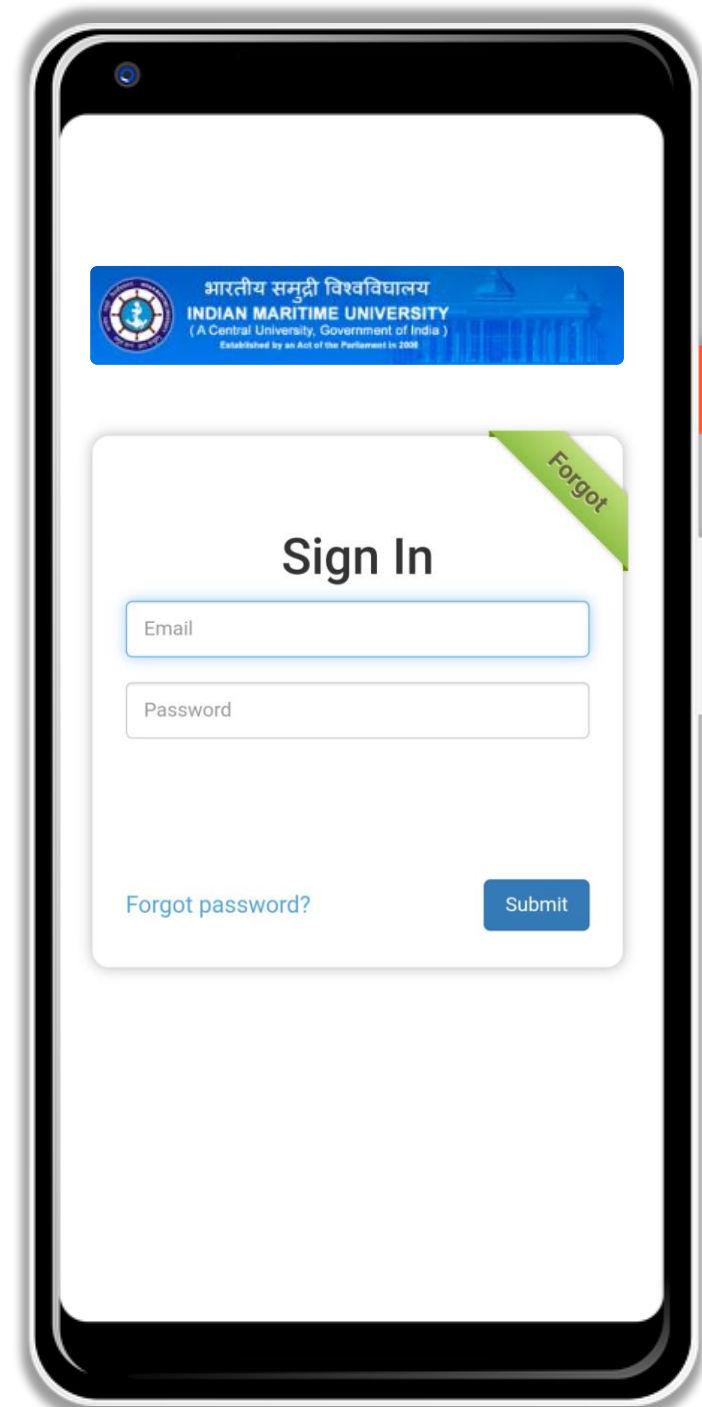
भारतीय समुद्री विश्वविद्यालय
INDIAN MARITIME UNIVERSITY
( A Central University, Government of India )
Established by an Act of the Parliament in 2008

Forgot

Sign In

Email

Password

Forgot password?

Submit